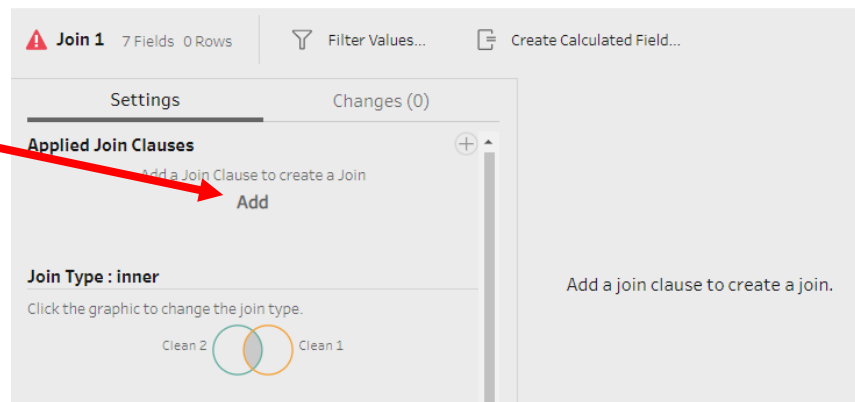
Join 1 7 Fields 0 Rows

Filter Values...

Create Calculated Field...

Settings

Changes (0)

Applied Join Clauses

Add a Join Clause to create a Join

Add

Join Type : inner

Click the graphic to change the join type.

Clean 2

Clean 1

Add a join clause to create a join.